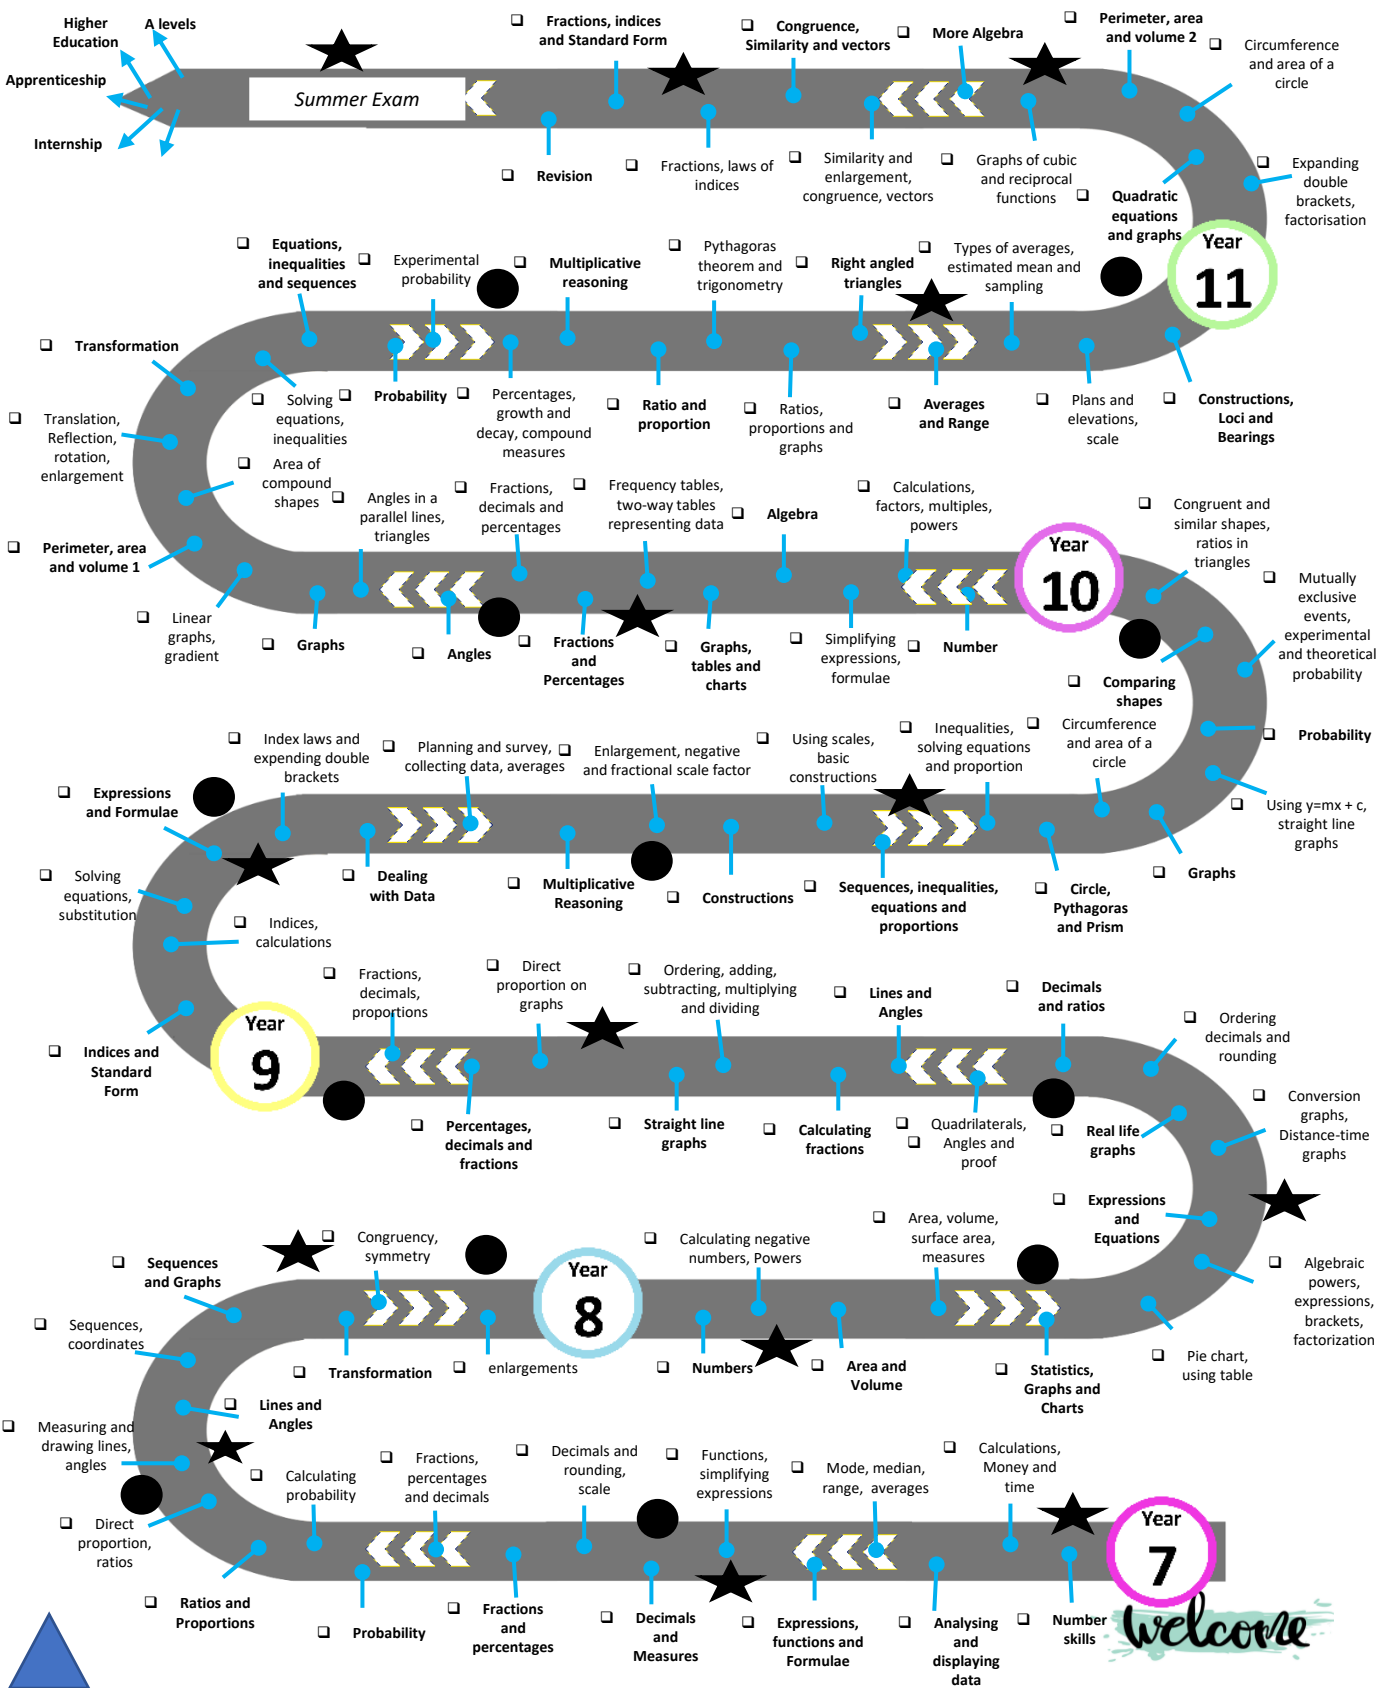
Higher Education
A levels
Apprenticeship
Internship
Summer Exam
Revision
Fractions, indices and Standard Form
Fractions, laws of indices
Congruence, Similarity and vectors
Similarity and enlargement, congruence, vectors
More Algebra
Graphs of cubic and reciprocal functions
Perimeter, area and volume 2
Circumference and area of a circle
Quadratic equations and graphs
Expanding double brackets, factorisation
Year 11
Equations, inequalities and sequences
Experimental probability
Multiplicative reasoning
Pythagoras theorem and trigonometry
Right angled triangles
Types of averages, estimated mean and sampling
Transformation
Solving equations, inequalities
Probability
Percentages, growth and decay, compound measures
Ratio and proportion
Ratios, proportions and graphs
Averages and Range
Plans and elevations, scale
Constructions, Loci and Bearings
Translation, Reflection, rotation, enlargement
Area of compound shapes
Angles in a parallel lines, triangles
Fractions, decimals and percentages
Frequency tables, two-way tables representing data
Algebra
Calculations, factors, multiples, powers
Congruent and similar shapes, ratios in triangles
Perimeter, area and volume 1
Linear graphs, gradient
Graphs
Angles
Fractions and Percentages
Graphs, tables and charts
Simplifying expressions, formulae
Number
Year 10
Mutually exclusive events, experimental and theoretical probability
Comparing shapes
Index laws and expanding double brackets
Planning and survey, collecting data, averages
Enlargement, negative and fractional scale factor
Using scales, basic constructions
Inequalities, solving equations and proportion
Circumference and area of a circle
Probability
Expressions and Formulae
Using y=mx + c, straight line graphs
Dealing with Data
Multiplicative Reasoning
Constructions
Sequences, inequalities, equations and proportions
Circle, Pythagoras and Prism
Graphs
Solving equations, substitution
Indices, calculations
Fractions, decimals, proportions
Direct proportion on graphs
Ordering, adding, subtracting, multiplying and dividing
Lines and Angles
Decimals and ratios
Ordering decimals and rounding
Year 9
Indices and Standard Form
Percentages, decimals and fractions
Straight line graphs
Calculating fractions
Quadrilaterals, Angles and proof
Real life graphs
Conversion graphs, Distance-time graphs
Expressions and Equations
Congruency, symmetry
Calculating negative numbers, Powers
Area, volume, surface area, measures
Sequences and Graphs
Year 8
Algebraic powers, expressions, brackets, factorization
Sequences, coordinates
Transformation
enlargements
Numbers
Area and Volume
Statistics, Graphs and Charts
Pie chart, using table
Lines and Angles
Measuring and drawing lines, angles
Calculating probability
Fractions, percentages and decimals
Decimals and rounding, scale
Functions, simplifying expressions
Mode, median, range, averages
Calculations, Money and time
Year 7
Direct proportion, ratios
Ratios and Proportions
Probability
Fractions and percentages
Decimals and Measures
Expressions, functions and Formulae
Analysing and displaying data
Number skills
Welcome